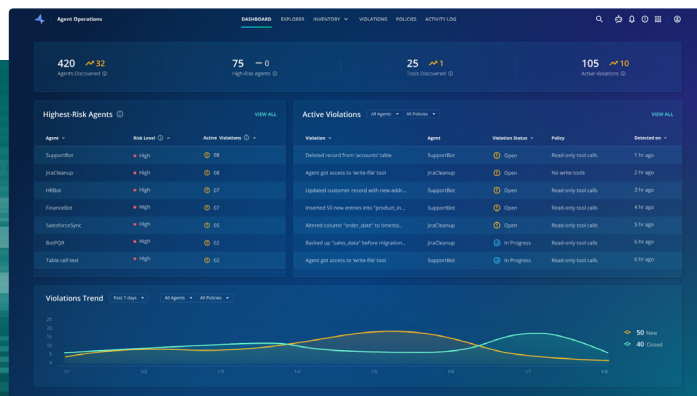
Agent Operations

DASHBOARD EXPLORER INVENTORY VIOLATIONS POLICIES ACTIVITY LOG

420 32
Agents Discovered

75 — 0
High-Risk Agents

25 1
Tools Discovered

105 10
Active Violations

Highest-Risk Agents
VIEW ALL

| Agent | Risk Level | Active Violations |
|---|---|---|
| SupportBot | High | 08 |
| JiraCleanup | High | 08 |
| HRBot | High | 07 |
| FinanceBot | High | 07 |
| SalesforceSync | High | 05 |
| BotPQR | High | 02 |
| Table cell text | High | 02 |

Active Violations
All Agents All Policies
VIEW ALL

| Violation | Agent | Violation Status | Policy | Detected on |
|---|---|---|---|---|
| Deleted record from 'accounts' table | SupportBot | Open | Read-only tool calls | 1 hr ago |
| Agent got access to 'write-file' tool | JiraCleanup | Open | No write tools | 2 hr ago |
| Updated customer record with new addr... | SupportBot | Open | Read-only tool calls | 3 hr ago |
| Inserted 50 new entries into "product_in... | SupportBot | Open | Read-only tool calls | 4 hr ago |
| Altered column "order_date" to timesta... | SupportBot | Open | Read-only tool calls | 5 hr ago |
| Backed up "sales_data" before migration... | JiraCleanup | In Progress | Read-only tool calls | 6 hr ago |
| Agent got access to 'write-file' tool | SupportBot | In Progress | Read-only tool calls | 6 hr ago |

Violations Trend
Past 7 days All Agents All Policies

25
20
15
10
5
0

1/1 1/2 1/3 1/4 1/5 1/6 1/7 1/8

50 New
40 Closed